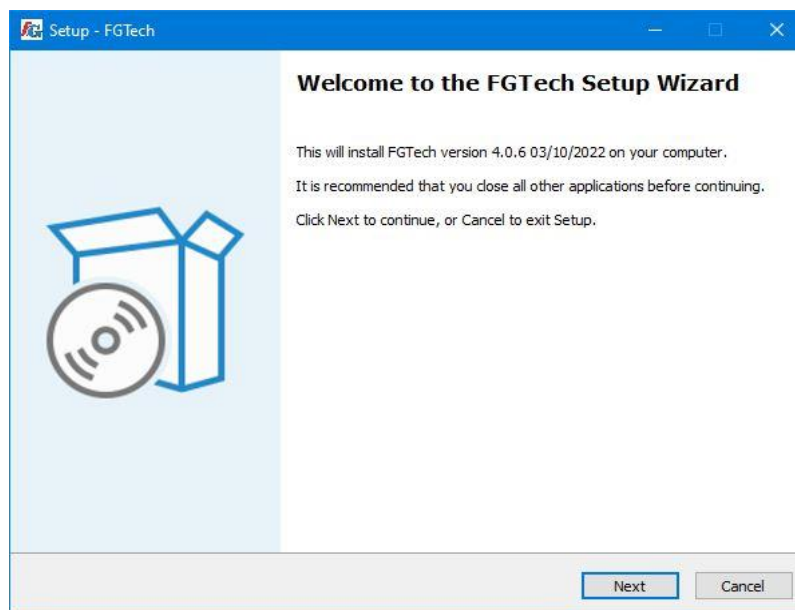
Setup - FGTech

Welcome to the FGTech Setup Wizard

This will install FGTech version 4.0.6 03/10/2022 on your computer.

It is recommended that you close all other applications before continuing.

Click Next to continue, or Cancel to exit Setup.

Next

Cancel